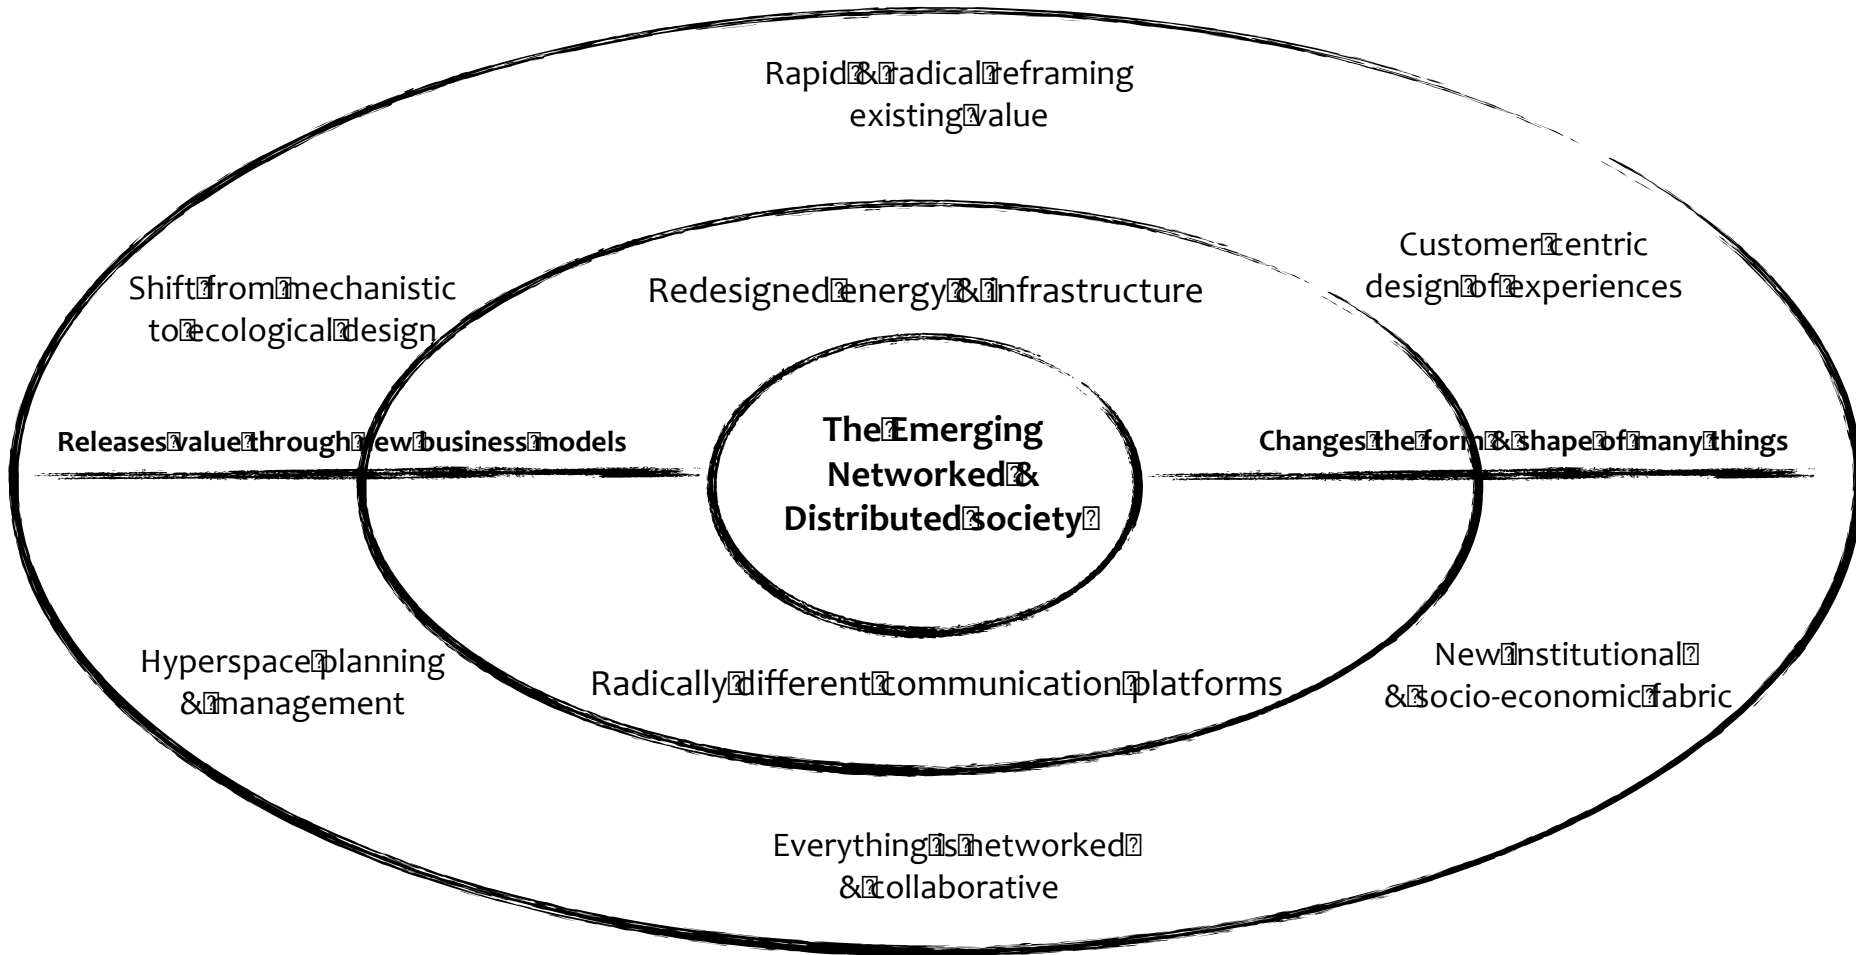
Rapid & radical reframing existing value

Customer centric design of experiences

Shift from mechanistic to ecological design

Redesigned energy & infrastructure

Releases value through new business models

The Emerging Networked & Distributed society

Changes the form & shape of many things

Hyperspace planning & management

Radically different communication platforms

New institutional & socio-economic fabric

Everything is networked & collaborative